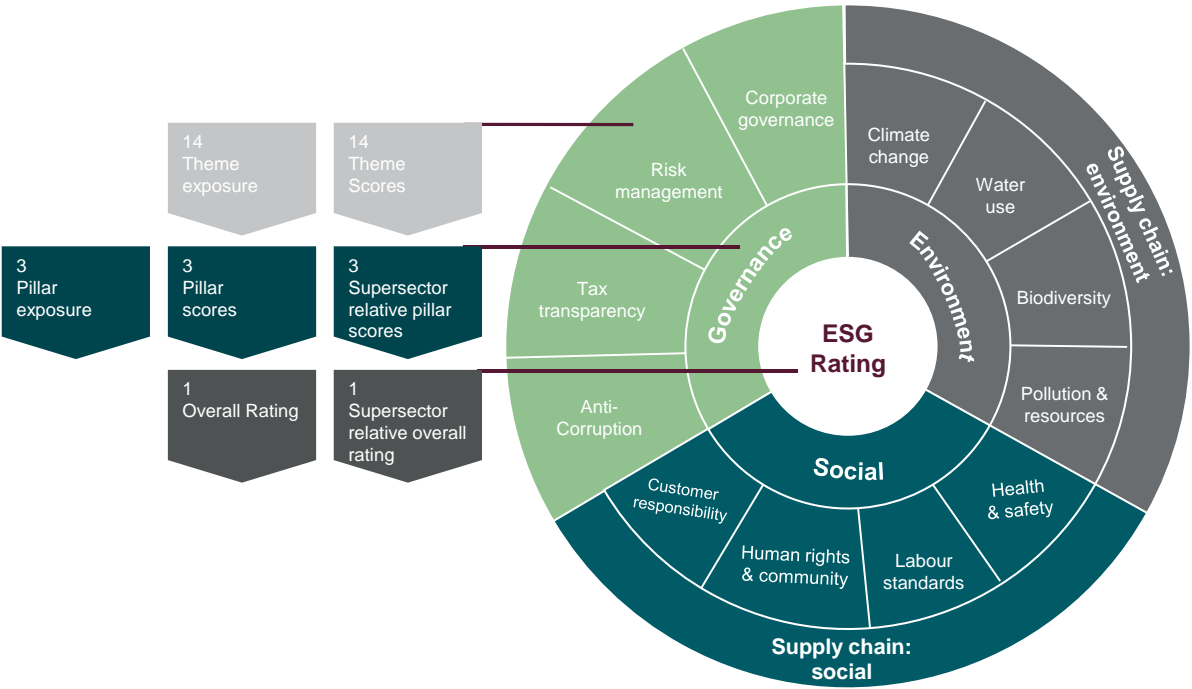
14
Theme exposure

14
Theme Scores

3
Pillar exposure

3
Pillar scores

3
Supersector relative pillar scores

1
Overall Rating

1
Supersector relative overall rating

Corporate governance

Risk management

Tax transparency

Anti-Corruption

Governance

Climate change

Water use

Biodiversity

Pollution & resources

Environment

Supply chain: environment

ESG Rating

Social

Customer responsibility

Human rights & community

Labour standards

Health & safety

Supply chain: social